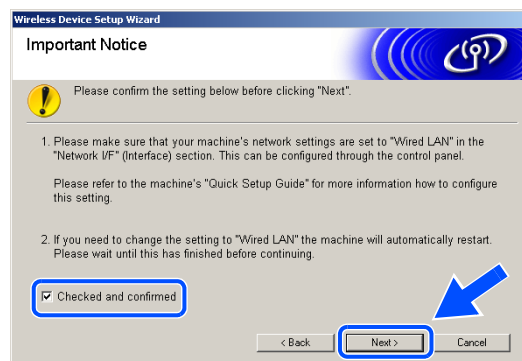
Wireless Device Setup Wizard

Important Notice

Please confirm the setting below before clicking "Next".

1. Please make sure that your machine's network settings are set to "Wired LAN" in the "Network I/F" (Interface) section. This can be configured through the control panel.

Please refer to the machine's "Quick Setup Guide" for more information how to configure this setting.

2. If you need to change the setting to "Wired LAN" the machine will automatically restart. Please wait until this has finished before continuing.

☑ Checked and confirmed

< Back | Next > | Cancel